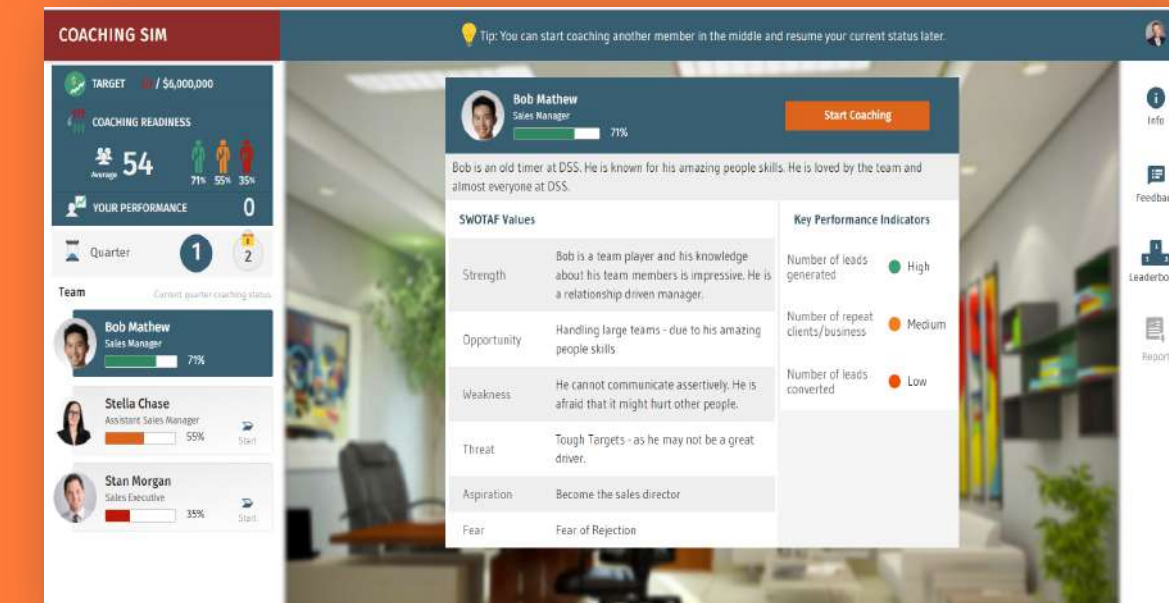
COACHING SIM

Tip: You can start coaching another member in the middle and resume your current status later.

TARGET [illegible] / $6,000,000

COACHING READINESS

54
Average

71% 55% 35%

YOUR PERFORMANCE 0

Quarter 1 2

Team Current quarter coaching status

Bob Mathew
Sales Manager
71%

Stella Chase
Assistant Sales Manager
55%
Start

Stan Morgan
Sales Executive
35%
Start

Bob Mathew
Sales Manager
71%

Start Coaching

Bob is an old timer at DSS. He is known for his amazing people skills. He is loved by the team and almost everyone at DSS.

| SWOTAF Values | |
|---|---|
| Strength | Bob is a team player and his knowledge about his team members is impressive. He is a relationship driven manager. |
| Opportunity | Handling large teams - due to his amazing people skills |
| Weakness | He cannot communicate assertively. He is afraid that it might hurt other people. |
| Threat | Tough Targets - as he may not be a great driver. |
| Aspiration | Become the sales director |
| Fear | Fear of Rejection |

| Key Performance Indicators | |
|---|---|
| Number of leads generated | High |
| Number of repeat clients/business | Medium |
| Number of leads converted | Low |

Info

Feedba

Leaderbo

Report